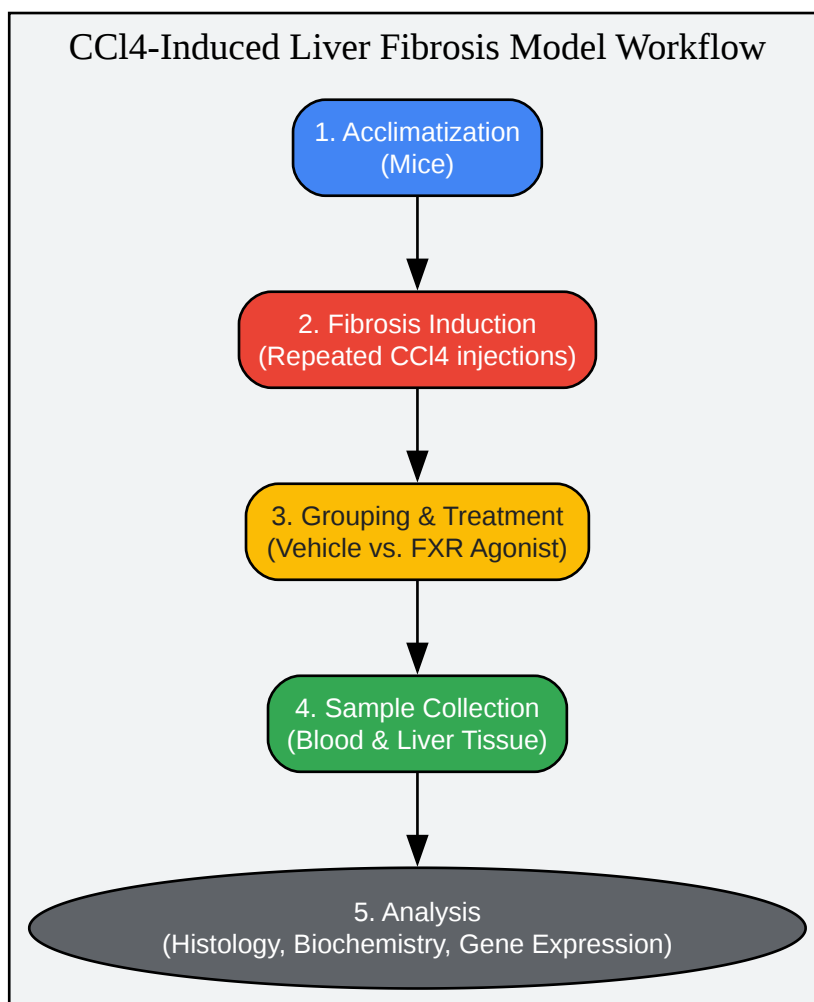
CCl4-Induced Liver Fibrosis Model Workflow

1. Acclimatization
(Mice)

2. Fibrosis Induction
(Repeated CCl4 injections)

3. Grouping & Treatment
(Vehicle vs. FXR Agonist)

4. Sample Collection
(Blood & Liver Tissue)

5. Analysis
(Histology, Biochemistry, Gene Expression)